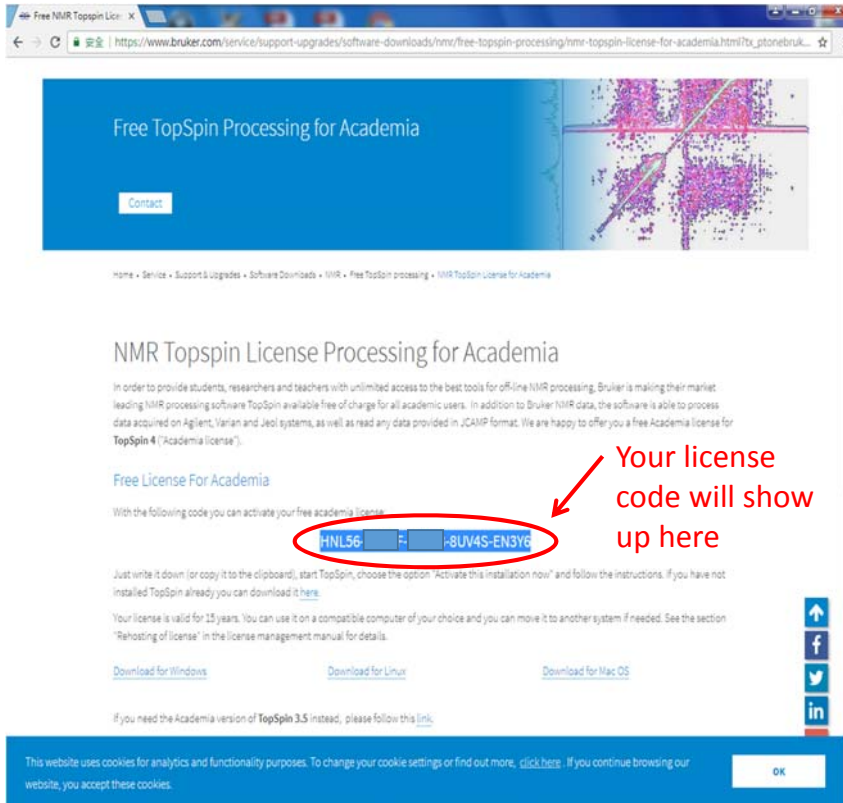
Free NMR Topspin Lice ×

安全 | https://www.bruker.com/service/support-upgrades/software-downloads/nmr/free-topspin-processing/nmr-topspin-license-for-academia.html?tx_ptonebruk...

Free TopSpin Processing for Academia

Contact

Home • Service • Support & Upgrades • Software Downloads • NMR • Free TopSpin processing • NMR TopSpin License for Academia

NMR Topspin License Processing for Academia

In order to provide students, researchers and teachers with unlimited access to the best tools for off-line NMR processing, Bruker is making their market leading NMR processing software TopSpin available free of charge for all academic users. In addition to Bruker NMR data, the software is able to process data acquired on Agilent, Varian and Jeol systems, as well as read any data provided in JCAMP format. We are happy to offer you a free Academia license for TopSpin 4 ("Academia license").

Free License For Academia

With the following code you can activate your free academia license:

HNL56-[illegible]-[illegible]-8UV4S-EN3Y6

Your license code will show up here

Just write it down (or copy it to the clipboard), start TopSpin, choose the option "Activate this installation now" and follow the instructions. If you have not installed TopSpin already you can download it here.

Your license is valid for 15 years. You can use it on a compatible computer of your choice and you can move it to another system if needed. See the section "Rehosting of license" in the license management manual for details.

Download for Windows

Download for Linux

Download for Mac OS

If you need the Academia version of TopSpin 3.5 instead, please follow this link.

This website uses cookies for analytics and functionality purposes. To change your cookie settings or find out more, click here. If you continue browsing our website, you accept these cookies.

OK